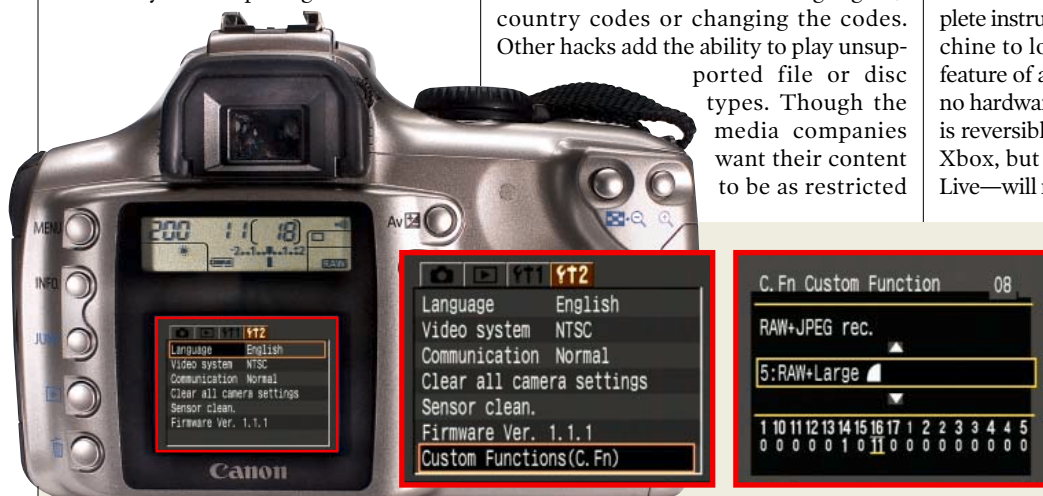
country codes or changing the codes. Other hacks add the ability to play unsupported file or disc types. Though the media companies want their content to be as restricted

plete instru
chine to lo
feature of a
no hardwa
is reversibl
Xbox, but
Live—will

MENU
INFO
JUMP
200 11 18
RAW
Av
Language English
Video system NTSC
Communication Normal
Clear all camera settings
Sensor clean.
Firmware Ver. 1.1.1
Canon

Language English
Video system NTSC
Communication Normal
Clear all camera settings
Sensor clean.
Firmware Ver. 1.1.1
Custom Functions(C.Fn)

C.Fn Custom Function 08
RAW+JPEG rec.
5:RAW+Large
1 10 11 12 13 14 15 16 17 1 2 2 3 3 4 4 5
0 0 0 0 0 1 0 11 0 0 0 0 0 0 0 0 0